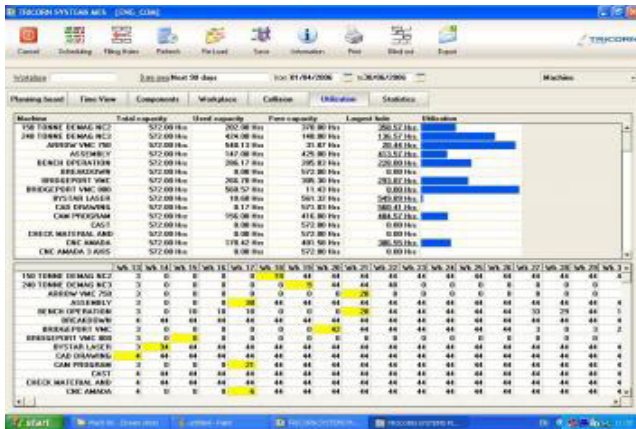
TRICORN SYSTEMS MES [ENG. COM]

Cancel Scheduling Filing Rules Refresh Re-Load Save Information Print Blind set Export

TRICORN

Workplace | 3 days ago Next 90 days | from 01/04/2006 | to 30/06/2006 | Machine

Planning board | Time View | Components | Workplace | Collision | Utilization | Statistics

| Machine | Total capacity | Used capacity | Free capacity | Longest hole | Utilization |
|---|---|---|---|---|---|
| 150 TONNE DEMAG NC2 | 572.00 Hrs | 202.00 Hrs | 370.00 Hrs | 350.57 Hrs | |
| 240 TONNE DEMAG NC3 | 572.00 Hrs | 424.00 Hrs | 148.00 Hrs | 136.57 Hrs | |
| ARROW VMC 750 | 572.00 Hrs | 540.13 Hrs | 31.87 Hrs | 20.44 Hrs | |
| ASSEMBLY | 572.00 Hrs | 147.00 Hrs | 425.00 Hrs | 453.57 Hrs | |
| BENCH OPERATION | 572.00 Hrs | 286.17 Hrs | 285.83 Hrs | 220.00 Hrs | |
| BREAKDOWN | 572.00 Hrs | 0.00 Hrs | 572.00 Hrs | 0.00 Hrs | |
| BRIDGEPORT VMC | 572.00 Hrs | 266.70 Hrs | 305.30 Hrs | 283.87 Hrs | |
| BRIDGEPORT VMC 800 | 572.00 Hrs | 560.57 Hrs | 11.43 Hrs | 0.00 Hrs | |
| BYSTAR LASER | 572.00 Hrs | 10.68 Hrs | 561.32 Hrs | 549.89 Hrs | |
| CAD DRAWING | 572.00 Hrs | 0.17 Hrs | 571.83 Hrs | 560.41 Hrs | |
| CAM PROGRAM | 572.00 Hrs | 156.00 Hrs | 416.00 Hrs | 484.57 Hrs | |
| CAST | 572.00 Hrs | 0.00 Hrs | 572.00 Hrs | 0.00 Hrs | |
| CHECK MATERIAL AND | 572.00 Hrs | 0.00 Hrs | 572.00 Hrs | 0.00 Hrs | |
| CNC AMADA | 572.00 Hrs | 178.42 Hrs | 403.50 Hrs | 385.55 Hrs | |
| CNC AMADA 3 AXIS | 572.00 Hrs | 0.00 Hrs | 572.00 Hrs | 0.00 Hrs | |

| | Wk 13 | Wk 14 | Wk 15 | Wk 16 | Wk 17 | Wk 18 | Wk 19 | Wk 20 | Wk 21 | Wk 22 | Wk 23 | Wk 24 | Wk 25 | Wk 26 | Wk 27 | Wk 28 | Wk 29 | Wk 3 |
|---|---|---|---|---|---|---|---|---|---|---|---|---|---|---|---|---|---|---|
| 150 TONNE DEMAG NC2 | 3 | 0 | 0 | 0 | 0 | 18 | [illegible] | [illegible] | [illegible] | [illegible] | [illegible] | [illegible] | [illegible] | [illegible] | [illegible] | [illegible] | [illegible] | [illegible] |
| 240 TONNE DEMAG NC3 | 3 | 0 | 0 | 0 | 0 | 0 | 15 | 44 | 44 | 0 | 0 | 0 | 0 | 0 | 0 | 0 | 0 | 0 |
| ARROW VMC 750 | 3 | 0 | 0 | 0 | 0 | 0 | 0 | 0 | 26 | 0 | 0 | 0 | 0 | 0 | 0 | 0 | 0 | 0 |
| ASSEMBLY | 3 | 0 | 0 | 0 | 38 | 44 | 44 | 44 | 44 | 44 | 44 | 44 | 44 | 44 | 44 | 44 | 44 | 44 |
| BENCH OPERATION | 3 | 0 | 18 | 18 | 18 | 0 | 0 | 0 | 28 | 44 | 44 | 44 | 44 | 44 | 33 | 29 | 44 | 4 |
| BREAKDOWN | 3 | 44 | 44 | 44 | 44 | 44 | 44 | 44 | 44 | 44 | 44 | 44 | 44 | 44 | 44 | 44 | 44 | 44 |
| BRIDGEPORT VMC | 3 | 0 | 0 | 0 | 0 | 0 | 0 | 42 | 44 | 44 | 44 | 44 | 44 | 44 | 3 | 0 | 3 | 2 |
| BRIDGEPORT VMC 800 | 3 | 0 | 0 | 0 | 0 | 0 | 0 | 0 | 0 | 0 | 0 | 0 | 0 | 0 | 0 | 0 | 0 | 0 |
| BYSTAR LASER | 3 | 34 | 44 | 44 | 44 | 44 | 44 | 44 | 44 | 44 | 44 | 44 | 44 | 44 | 44 | 44 | 44 | 44 |
| CAD DRAWING | 4 | 44 | 44 | 44 | 44 | 44 | 44 | 44 | 44 | 44 | 44 | 44 | 44 | 44 | 44 | 44 | 44 | 44 |
| CAM PROGRAM | 3 | 0 | 0 | 0 | 21 | 44 | 44 | 44 | 44 | 44 | 44 | 44 | 44 | 44 | 44 | 44 | 44 | 44 |
| CAST | 3 | 44 | 44 | 44 | 44 | 44 | 44 | 44 | 44 | 44 | 44 | 44 | 44 | 44 | 44 | 44 | 44 | 44 |
| CHECK MATERIAL AND | 4 | 44 | 44 | 44 | 44 | 44 | 44 | 44 | 44 | 44 | 44 | 44 | 44 | 44 | 44 | 44 | 44 | 44 |
| CNC AMADA | 3 | 0 | 0 | 0 | 6 | 44 | 44 | 44 | 44 | 44 | 44 | 44 | 44 | 44 | 44 | 44 | 44 | 44 |

start | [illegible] | untitled - Paint | TRICORN SYSTEM M... | tricorn systems m...